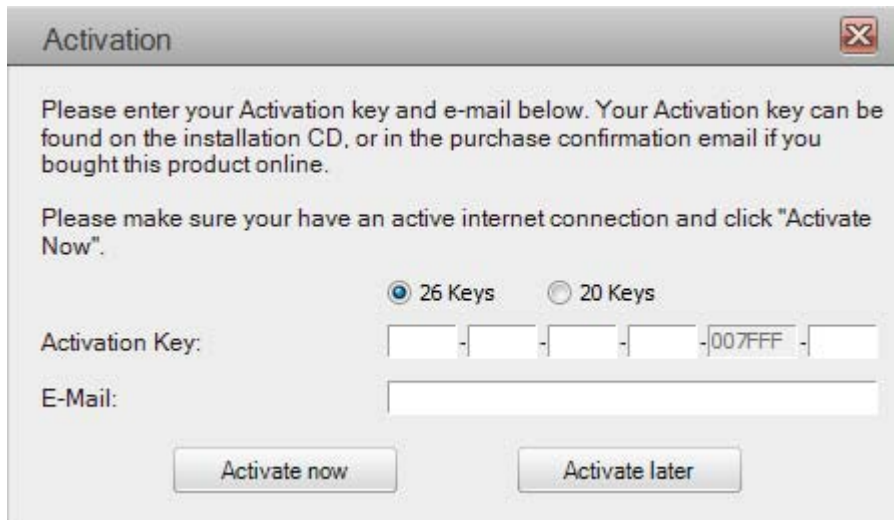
Activation

Please enter your Activation key and e-mail below. Your Activation key can be found on the installation CD, or in the purchase confirmation email if you bought this product online.

Please make sure your have an active internet connection and click "Activate Now".

26 Keys 20 Keys

Activation Key: - - - - 007FFF -

E-Mail:

Activate now Activate later